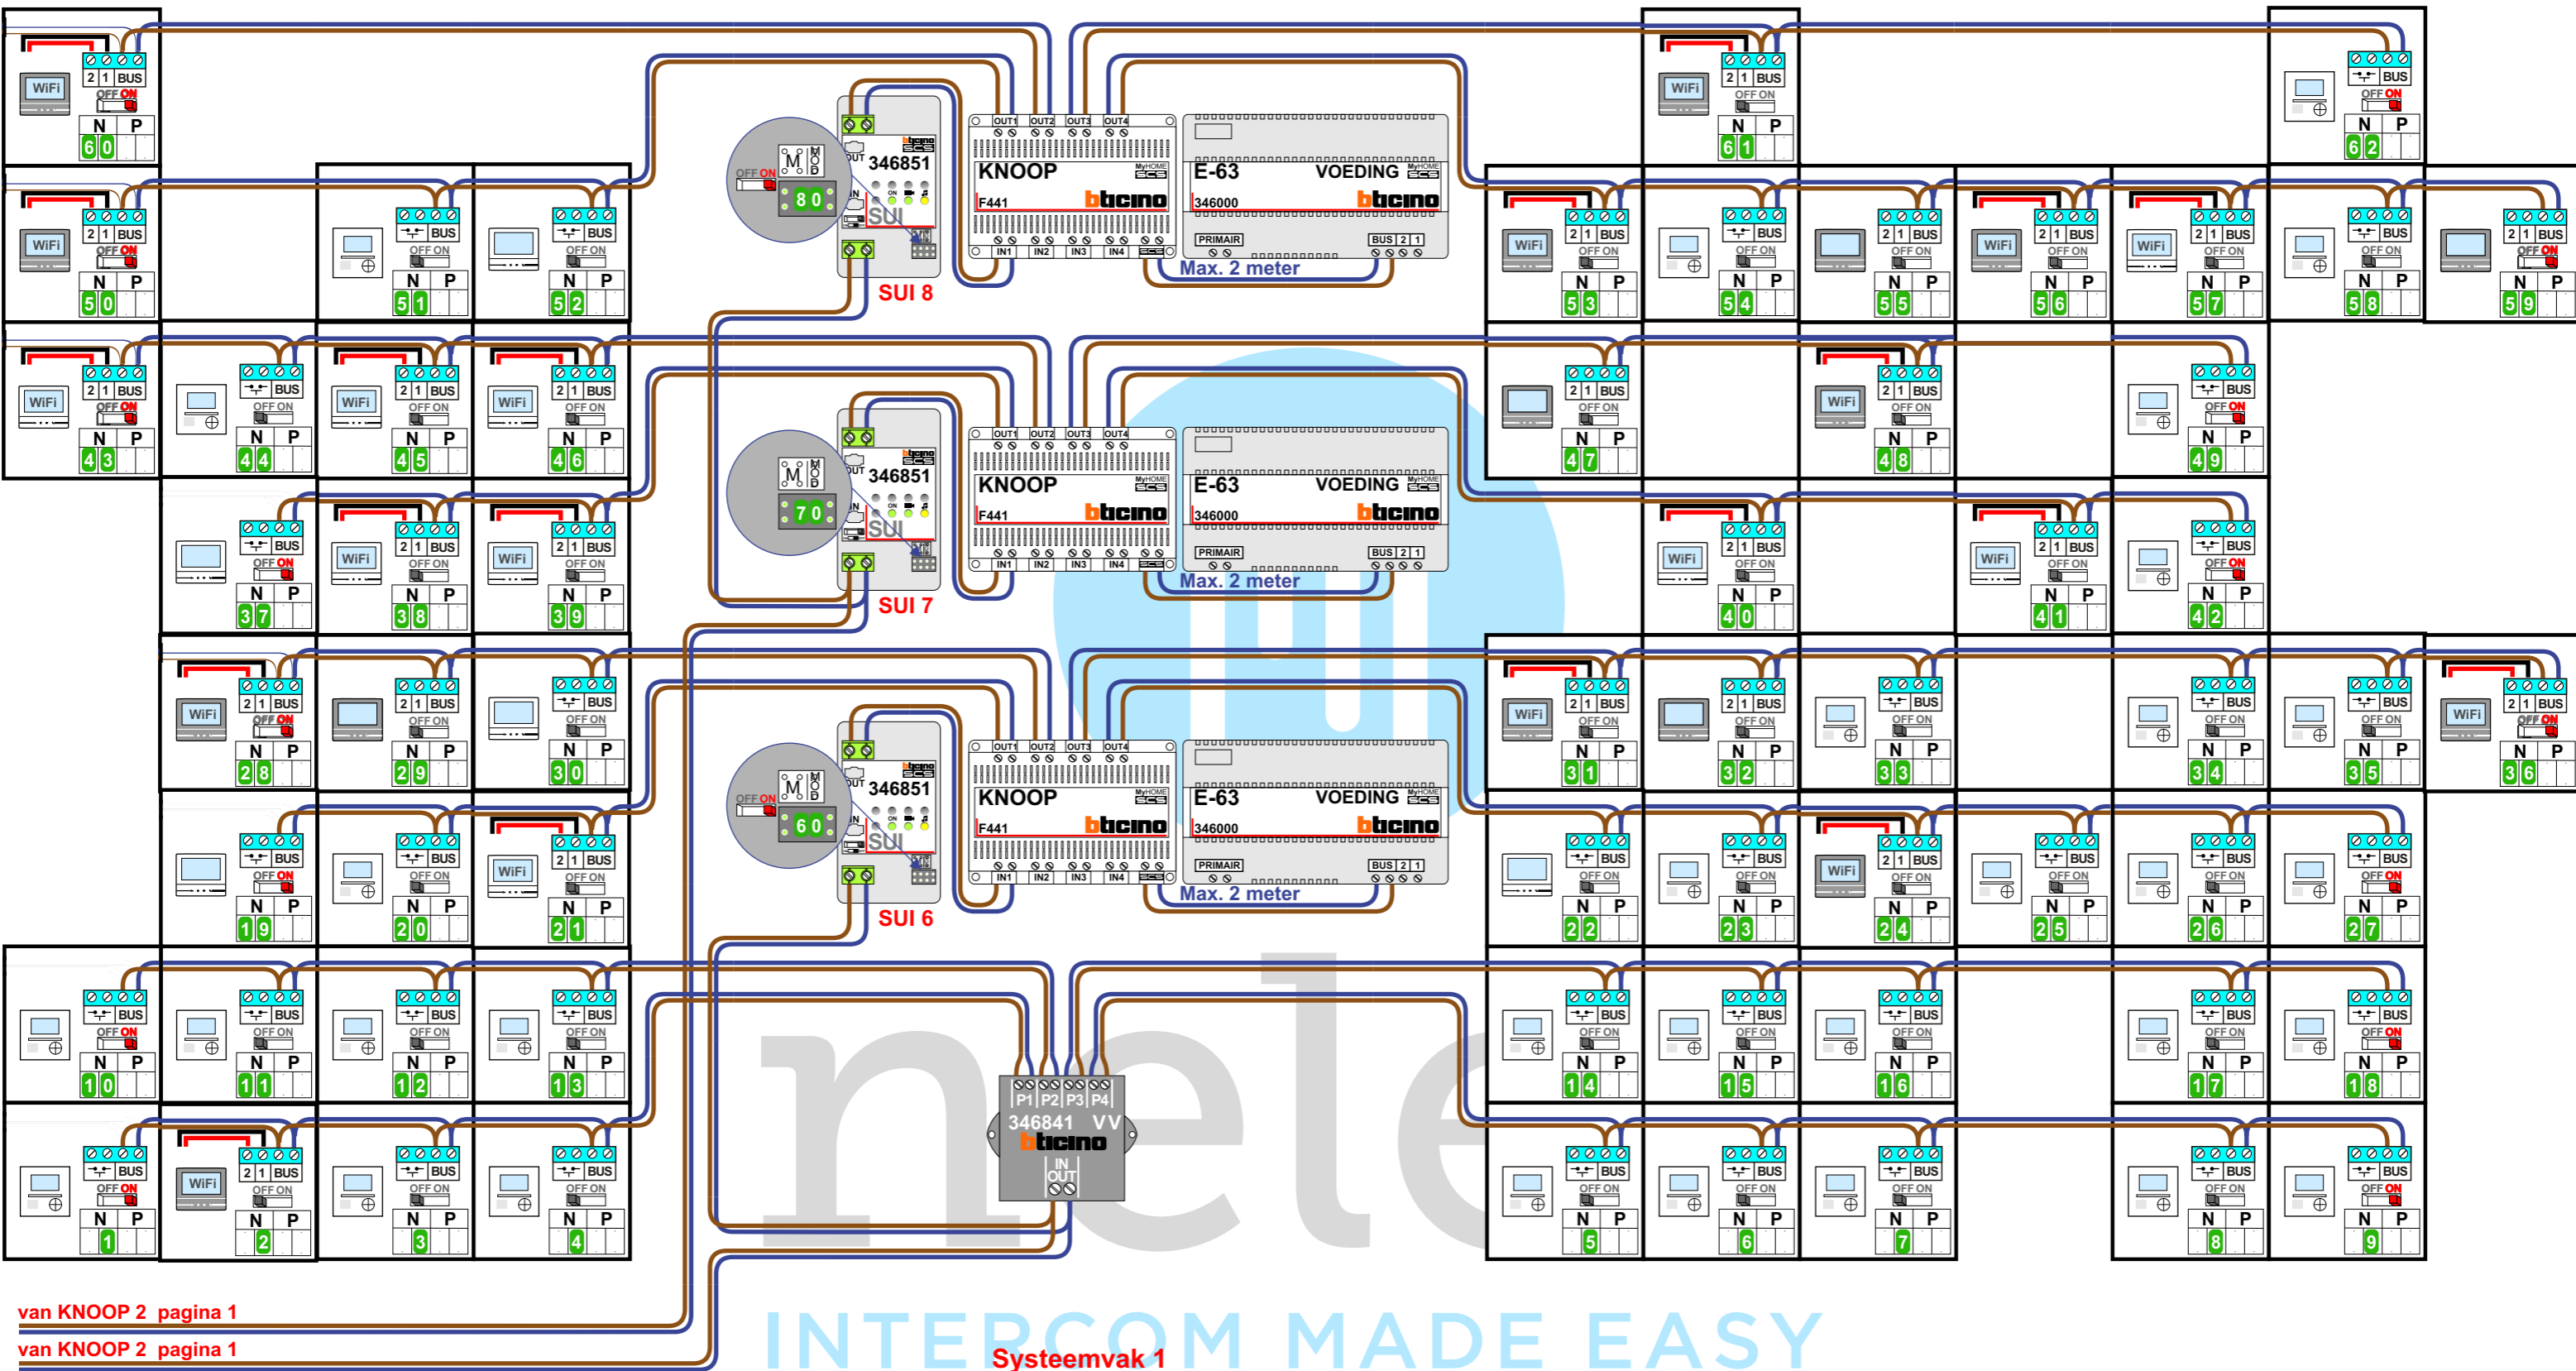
WiFi 2 1 BUS OFF ON N P 60

WiFi 2 1 BUS OFF ON N P 61

BUS OFF ON N P 62

WiFi 2 1 BUS OFF ON N P 50

BUS OFF ON N P 51

BUS OFF ON N P 52

OFF ON M MOD 80 OUT 346851 IN SUI SUI 8

OUT1 OUT2 OUT3 OUT4 KNOOP F441 bticino IN1 IN2 IN3 IN4

E-63 VOEDING 346000 bticino PRIMAIR BUS 2 1

Max. 2 meter

WiFi 2 1 BUS OFF ON N P 53

BUS OFF ON N P 54

2 1 BUS OFF ON N P 55

WiFi 2 1 BUS OFF ON N P 56

WiFi 2 1 BUS OFF ON N P 57

BUS OFF ON N P 58

2 1 BUS OFF ON N P 59

WiFi 2 1 BUS OFF ON N P 43

BUS OFF ON N P 44

WiFi 2 1 BUS OFF ON N P 45

WiFi 2 1 BUS OFF ON N P 46

M MOD 70 OUT 346851 IN SUI SUI 7

OUT1 OUT2 OUT3 OUT4 KNOOP F441 bticino IN1 IN2 IN3 IN4

E-63 VOEDING 346000 bticino PRIMAIR BUS 2 1

Max. 2 meter

2 1 BUS OFF ON N P 47

WiFi 2 1 BUS OFF ON N P 48

BUS OFF ON N P 49

BUS OFF ON N P 37

WiFi 2 1 BUS OFF ON N P 38

WiFi 2 1 BUS OFF ON N P 39

WiFi 2 1 BUS OFF ON N P 40

WiFi 2 1 BUS OFF ON N P 41

BUS OFF ON N P 42

WiFi 2 1 BUS OFF ON N P 28

2 1 BUS OFF ON N P 29

BUS OFF ON N P 30

OFF ON M MOD 60 OUT 346851 IN SUI SUI 6

OUT1 OUT2 OUT3 OUT4 KNOOP F441 bticino IN1 IN2 IN3 IN4

E-63 VOEDING 346000 bticino PRIMAIR BUS 2 1

Max. 2 meter

WiFi 2 1 BUS OFF ON N P 31

2 1 BUS OFF ON N P 32

BUS OFF ON N P 33

BUS OFF ON N P 34

BUS OFF ON N P 35

WiFi 2 1 BUS OFF ON N P 36

BUS OFF ON N P 19

BUS OFF ON N P 20

WiFi 2 1 BUS OFF ON N P 21

BUS OFF ON N P 22

BUS OFF ON N P 23

WiFi 2 1 BUS OFF ON N P 24

BUS OFF ON N P 25

BUS OFF ON N P 26

BUS OFF ON N P 27

BUS OFF ON N P 10

BUS OFF ON N P 11

BUS OFF ON N P 12

BUS OFF ON N P 13

P1 P2 P3 P4 346841 VV bticino IN OUT

BUS OFF ON N P 14

BUS OFF ON N P 15

BUS OFF ON N P 16

BUS OFF ON N P 17

BUS OFF ON N P 18

BUS OFF ON N P 1

WiFi 2 1 BUS OFF ON N P 2

BUS OFF ON N P 3

BUS OFF ON N P 4

BUS OFF ON N P 5

BUS OFF ON N P 6

BUS OFF ON N P 7

BUS OFF ON N P 8

BUS OFF ON N P 9

van KNOOP 2 pagina 1

van KNOOP 2 pagina 1

nele

INTERCOM MADE EASY

Systeemvak 1